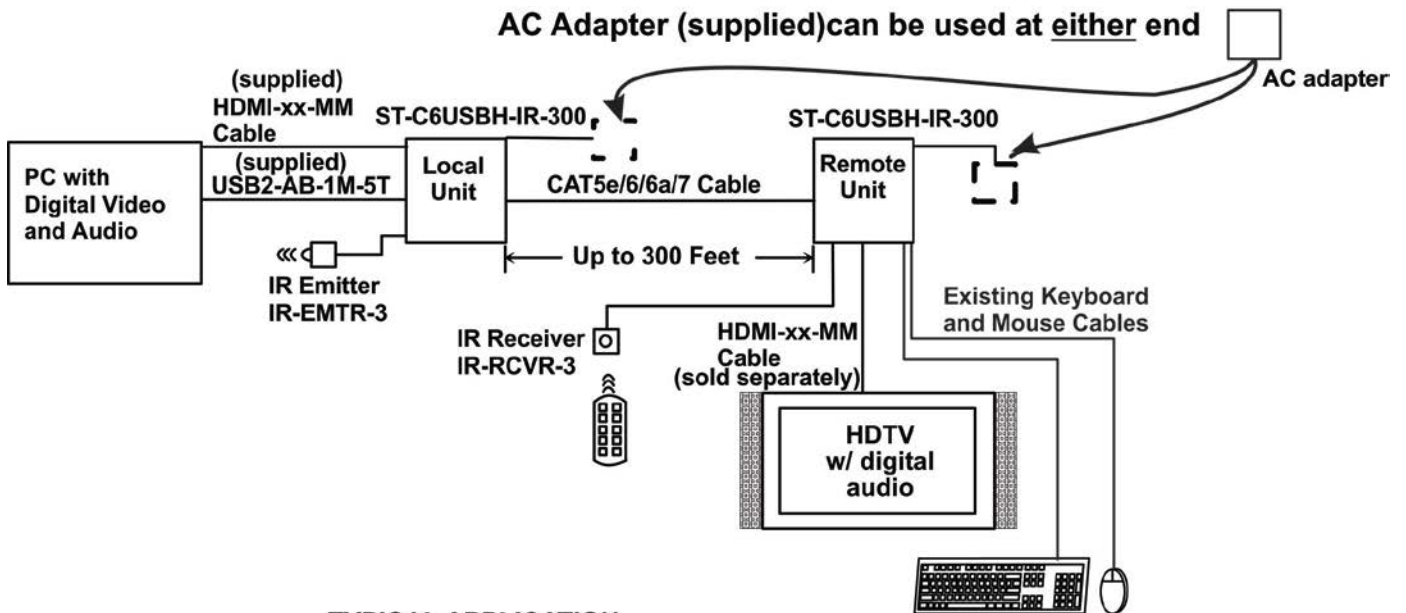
AC Adapter (supplied)can be used at either end

AC adapter

(supplied)
HDMI-xx-MM
Cable

ST-C6USBH-IR-300

ST-C6USBH-IR-300

(supplied)
USB2-AB-1M-5T

PC with
Digital Video
and Audio

Local
Unit

CAT5e/6/6a/7 Cable

Remote
Unit

Up to 300 Feet

IR Emitter
IR-EMTR-3

Existing Keyboard
and Mouse Cables

IR Receiver
IR-RCVR-3

HDMI-xx-MM
Cable
(sold separately)

HDTV
w/ digital
audio

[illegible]